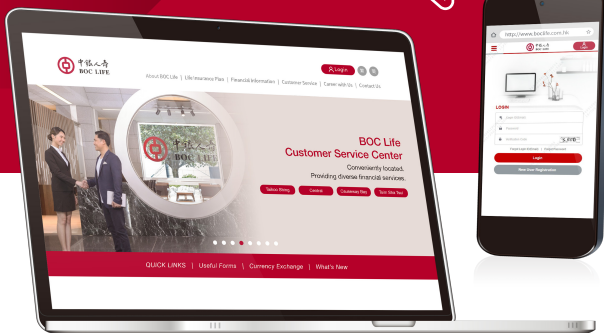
中銀人壽
BOC LIFE

Log in

About BOC Life | Life Insurance Plan | Financial Information | Customer Service | Career with Us | Contact Us

BOC LIFE

BOC Life
Customer Service Center
Conveniently located.
Providing diverse financial services.

Taikoo Shing
Central
Causeway Bay
Tsim Sha Tsui

QUICK LINKS | Useful Forms | Currency Exchange | What's New

https://www.boclife.com.hk

中銀人壽
BOC LIFE

LOGIN

Login

New User Registration